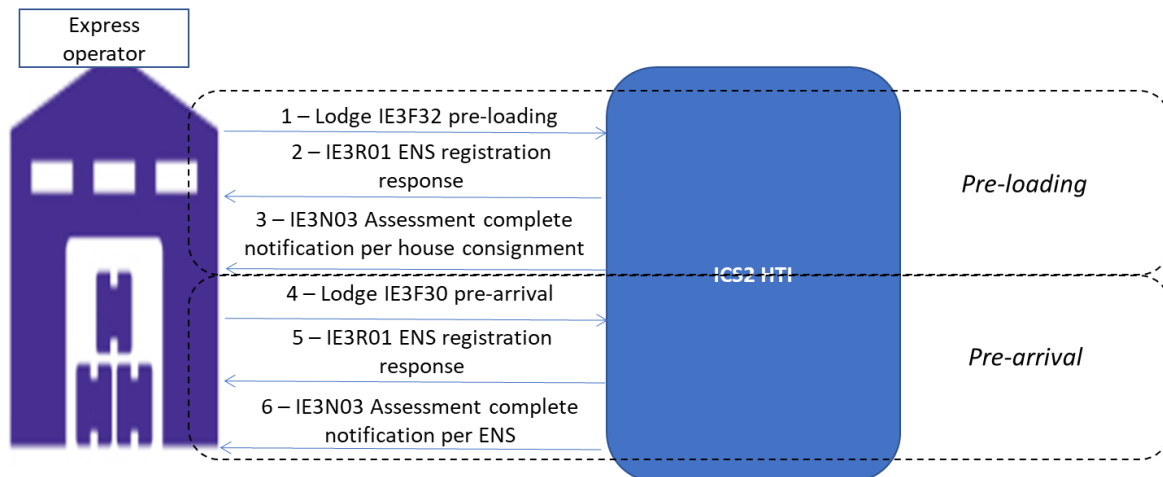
Express operator

1 – Lodge IE3F32 pre-loading

2 – IE3R01 ENS registration response

3 – IE3N03 Assessment complete notification per house consignment

4 – Lodge IE3F30 pre-arrival

5 – IE3R01 ENS registration response

6 – IE3N03 Assessment complete notification per ENS

ICS2 HTI

Pre-loading

Pre-arrival